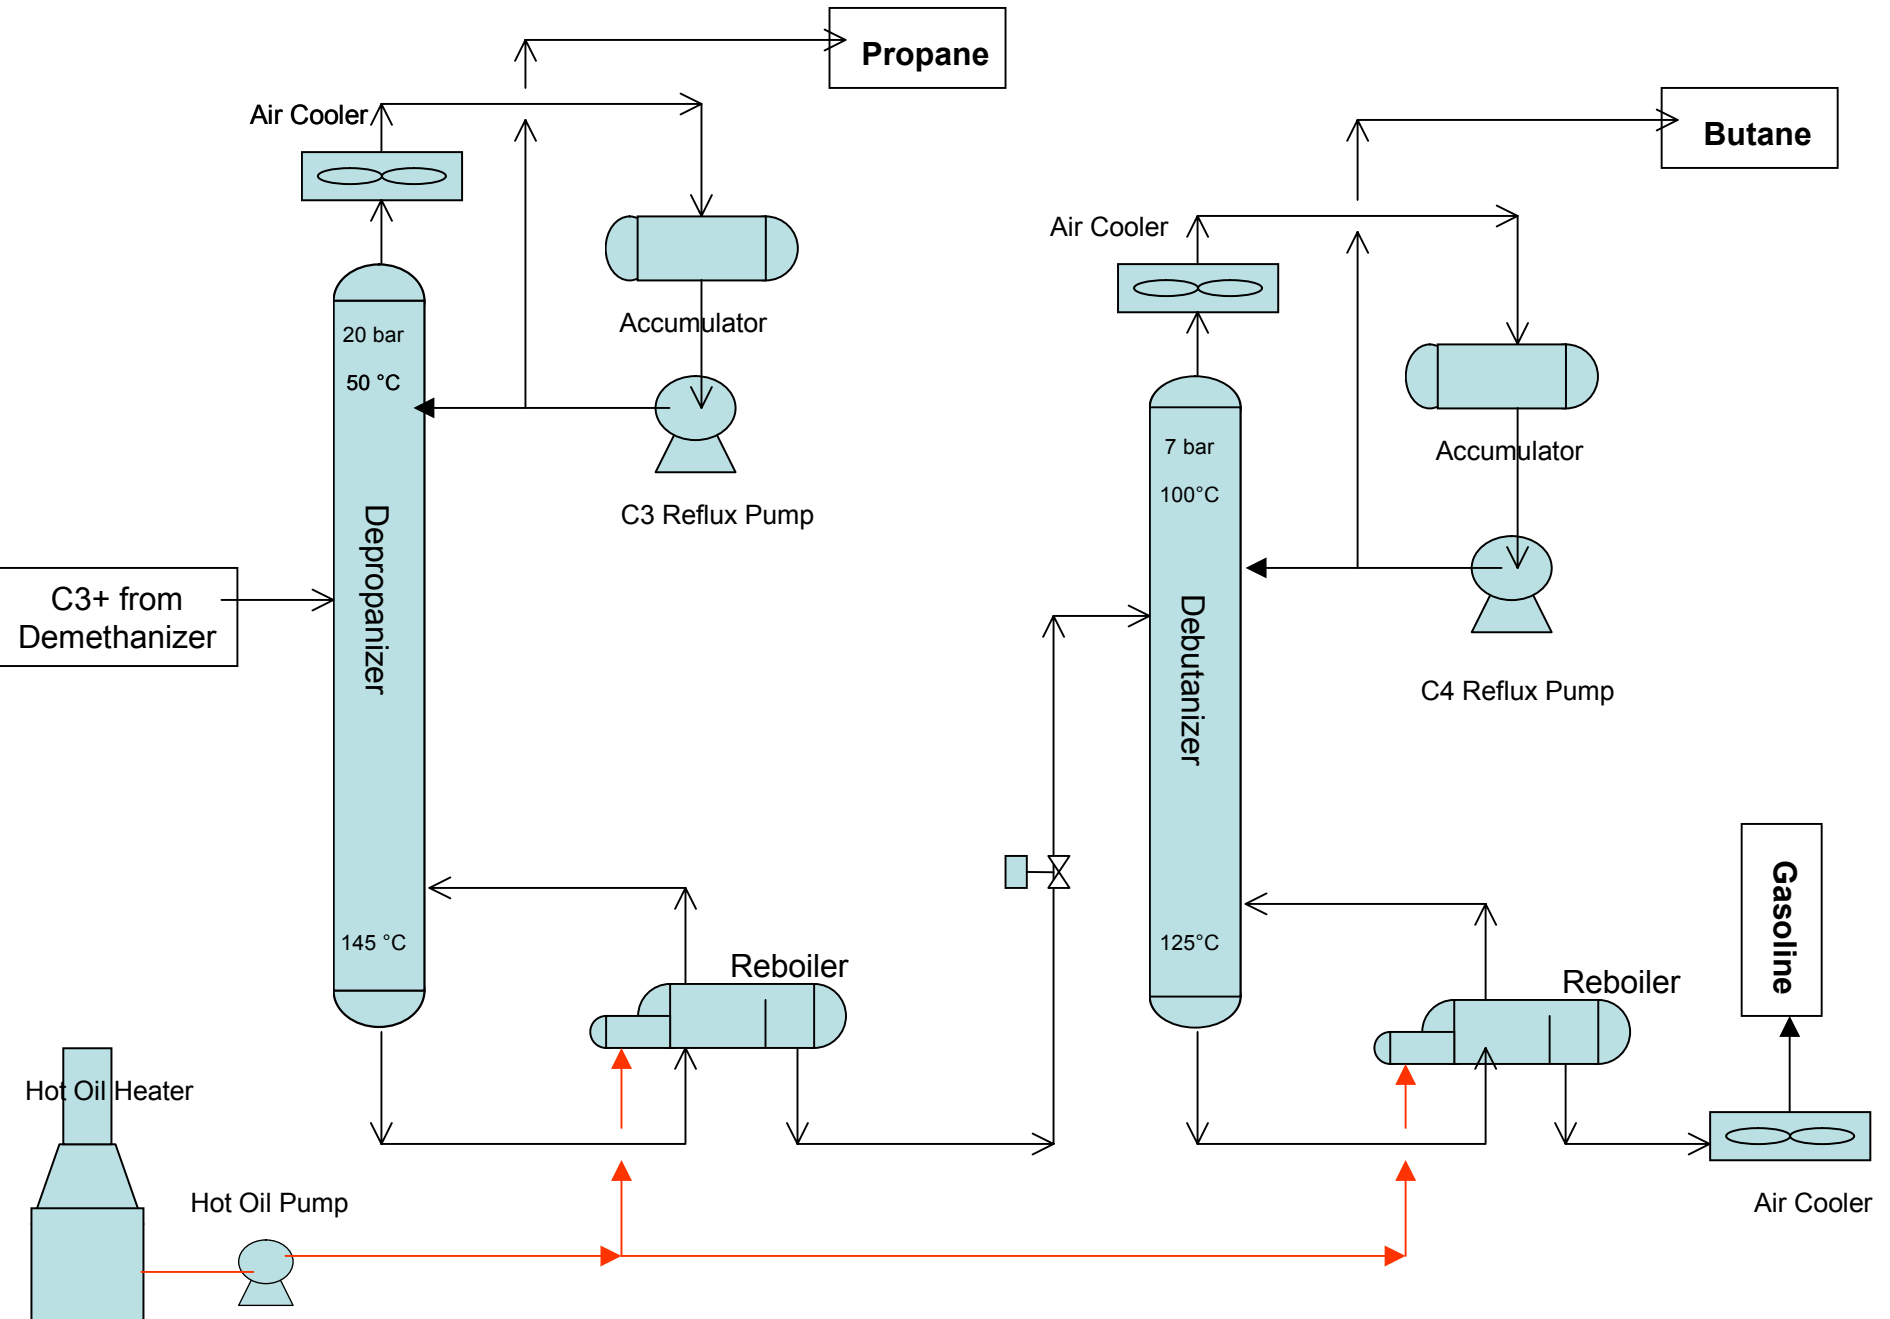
Propane

Air Cooler

Accumulator

20 bar

50 °C

C3 Reflux Pump

C3+ from Demethanizer

Depropanizer

145 °C

Reboiler

Hot Oil Heater

Hot Oil Pump

Butane

Air Cooler

Accumulator

7 bar

100°C

C4 Reflux Pump

Debutanizer

125°C

Reboiler

Gasoline

Air Cooler